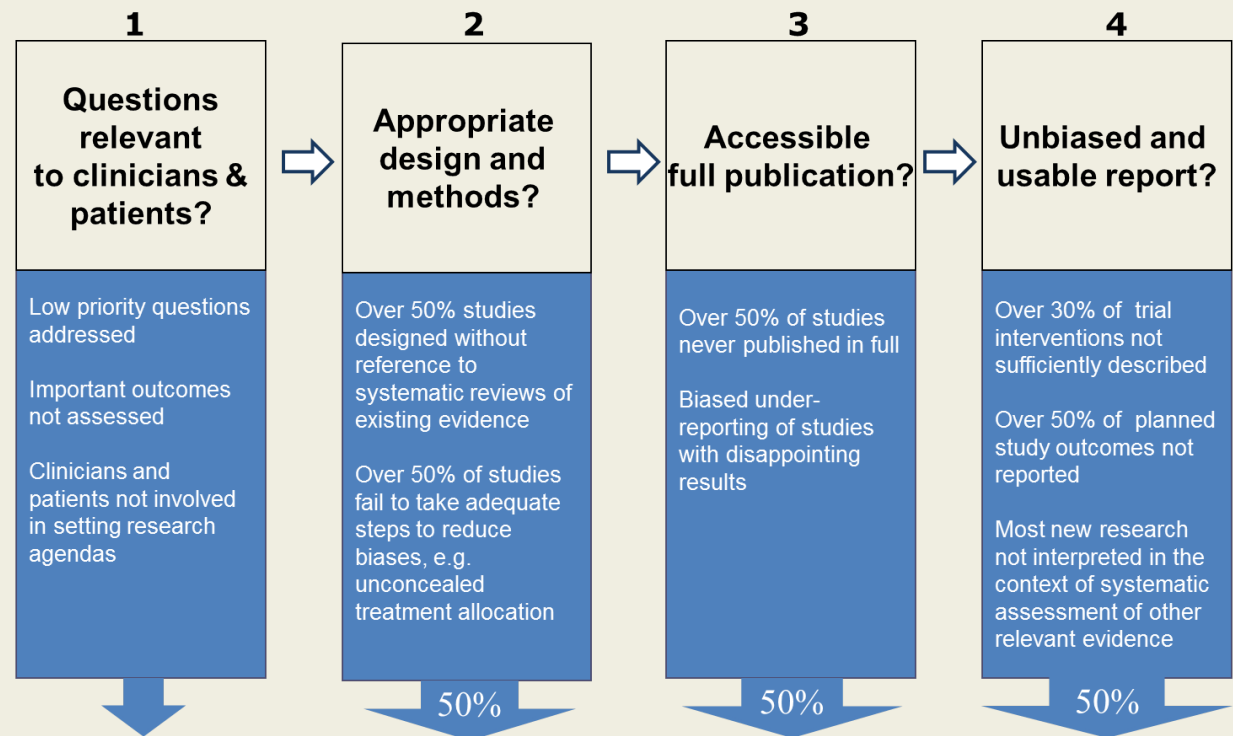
1

Questions relevant to clinicians & patients?

Low priority questions addressed

Important outcomes not assessed

Clinicians and patients not involved in setting research agendas

2

Appropriate design and methods?

Over 50% studies designed without reference to systematic reviews of existing evidence

Over 50% of studies fail to take adequate steps to reduce biases, e.g. unconcealed treatment allocation

50%

3

Accessible full publication?

Over 50% of studies never published in full

Biased under-reporting of studies with disappointing results

50%

4

Unbiased and usable report?

Over 30% of trial interventions not sufficiently described

Over 50% of planned study outcomes not reported

Most new research not interpreted in the context of systematic assessment of other relevant evidence

50%